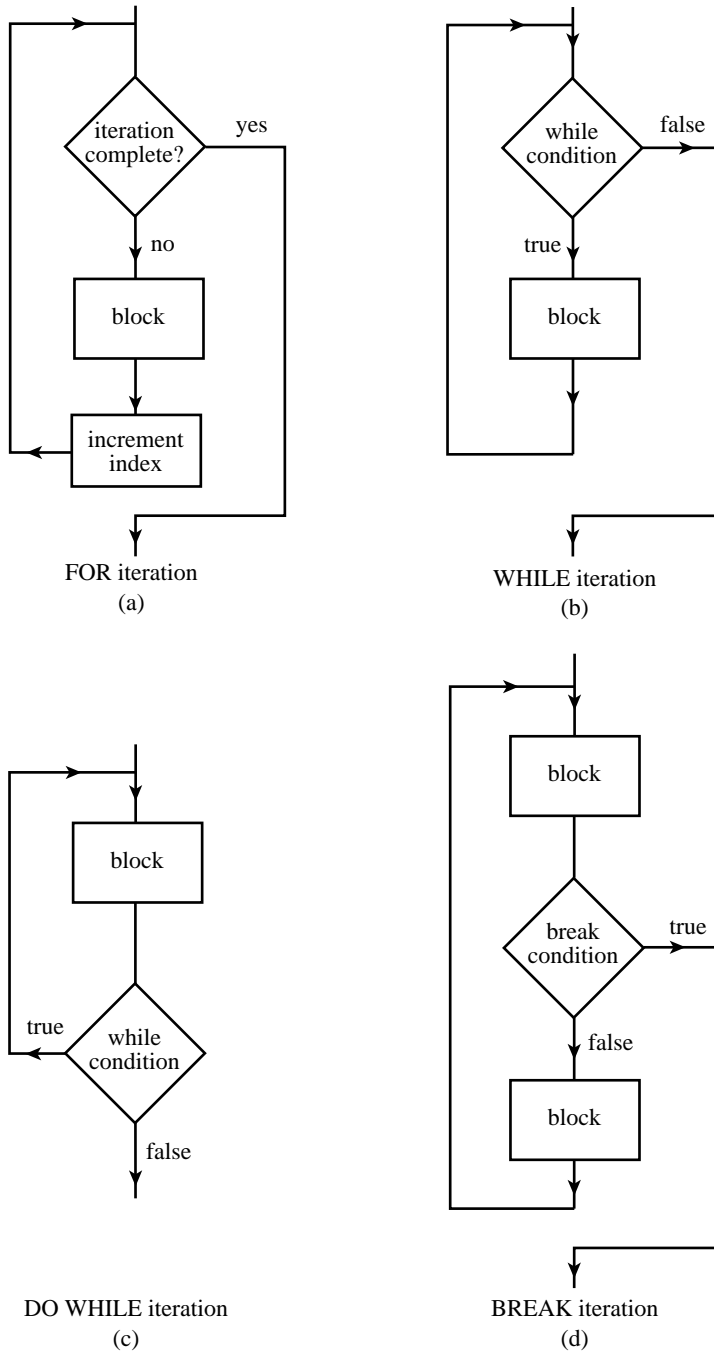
iteration complete?

yes

no

block

increment index

FOR iteration
(a)

while condition

false

true

block

WHILE iteration
(b)

block

true

while condition

false

DO WHILE iteration
(c)

block

break condition

true

false

block

BREAK iteration
(d)